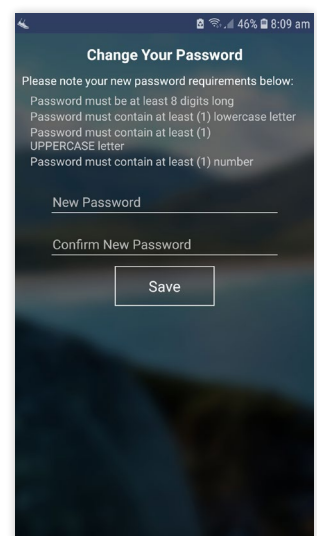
46% 8:09 am

Change Your Password

Please note your new password requirements below:

Password must be at least 8 digits long
Password must contain at least (1) lowercase letter
Password must contain at least (1) UPPERCASE letter
Password must contain at least (1) number

New Password

Confirm New Password

Save